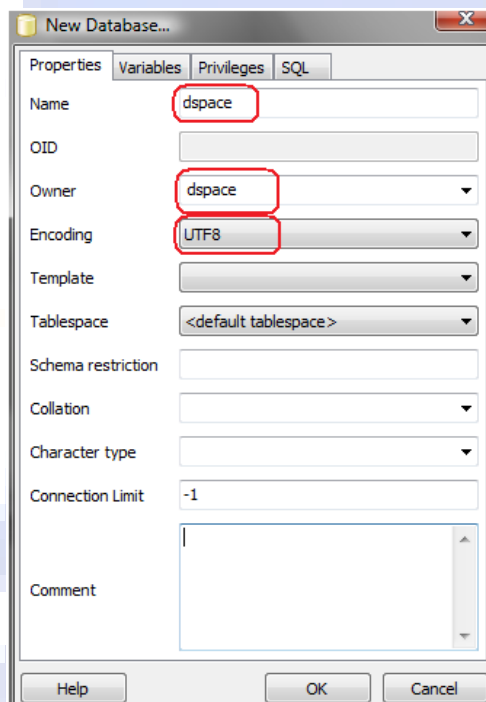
New Database...

Properties | Variables | Privileges | SQL

Name dspace

OID

Owner dspace

Encoding UTF8

Template

Tablespace <default tablespace>

Schema restriction

Collation

Character type

Connection Limit -1

Comment

Help OK Cancel